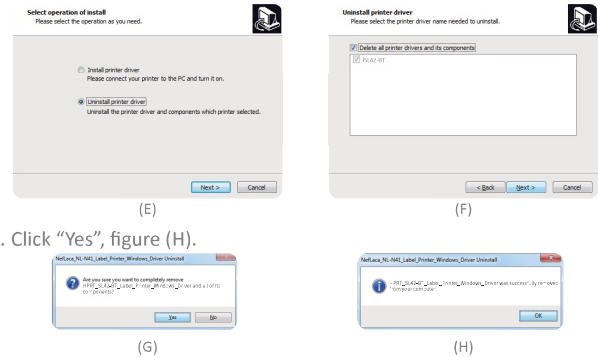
Select operation of install
Please select the operation as you need.

Install printer driver
Please connect your printer to the PC and turn it on.

Uninstall printer driver
Uninstall the printer driver and components which printer selected.

Next >
Cancel

(E)

Uninstall printer driver
Please select the printer driver name needed to uninstall.

Delete all printer drivers and its components

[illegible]

< Back
Next >
Cancel

(F)

. Click "Yes", figure (H).

NetLaca_NL-N41_Label_Printer_Windows_Driver Uninstall

Are you sure you want to completely remove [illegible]_Label_Printer_Windows_Driver and all of its components?

Yes
No

(G)

NetLaca_NL-N41_Label_Printer_Windows_Driver Uninstall

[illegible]_Label_Printer_Windows_Driver was successfully removed from your computer.

OK

(H)